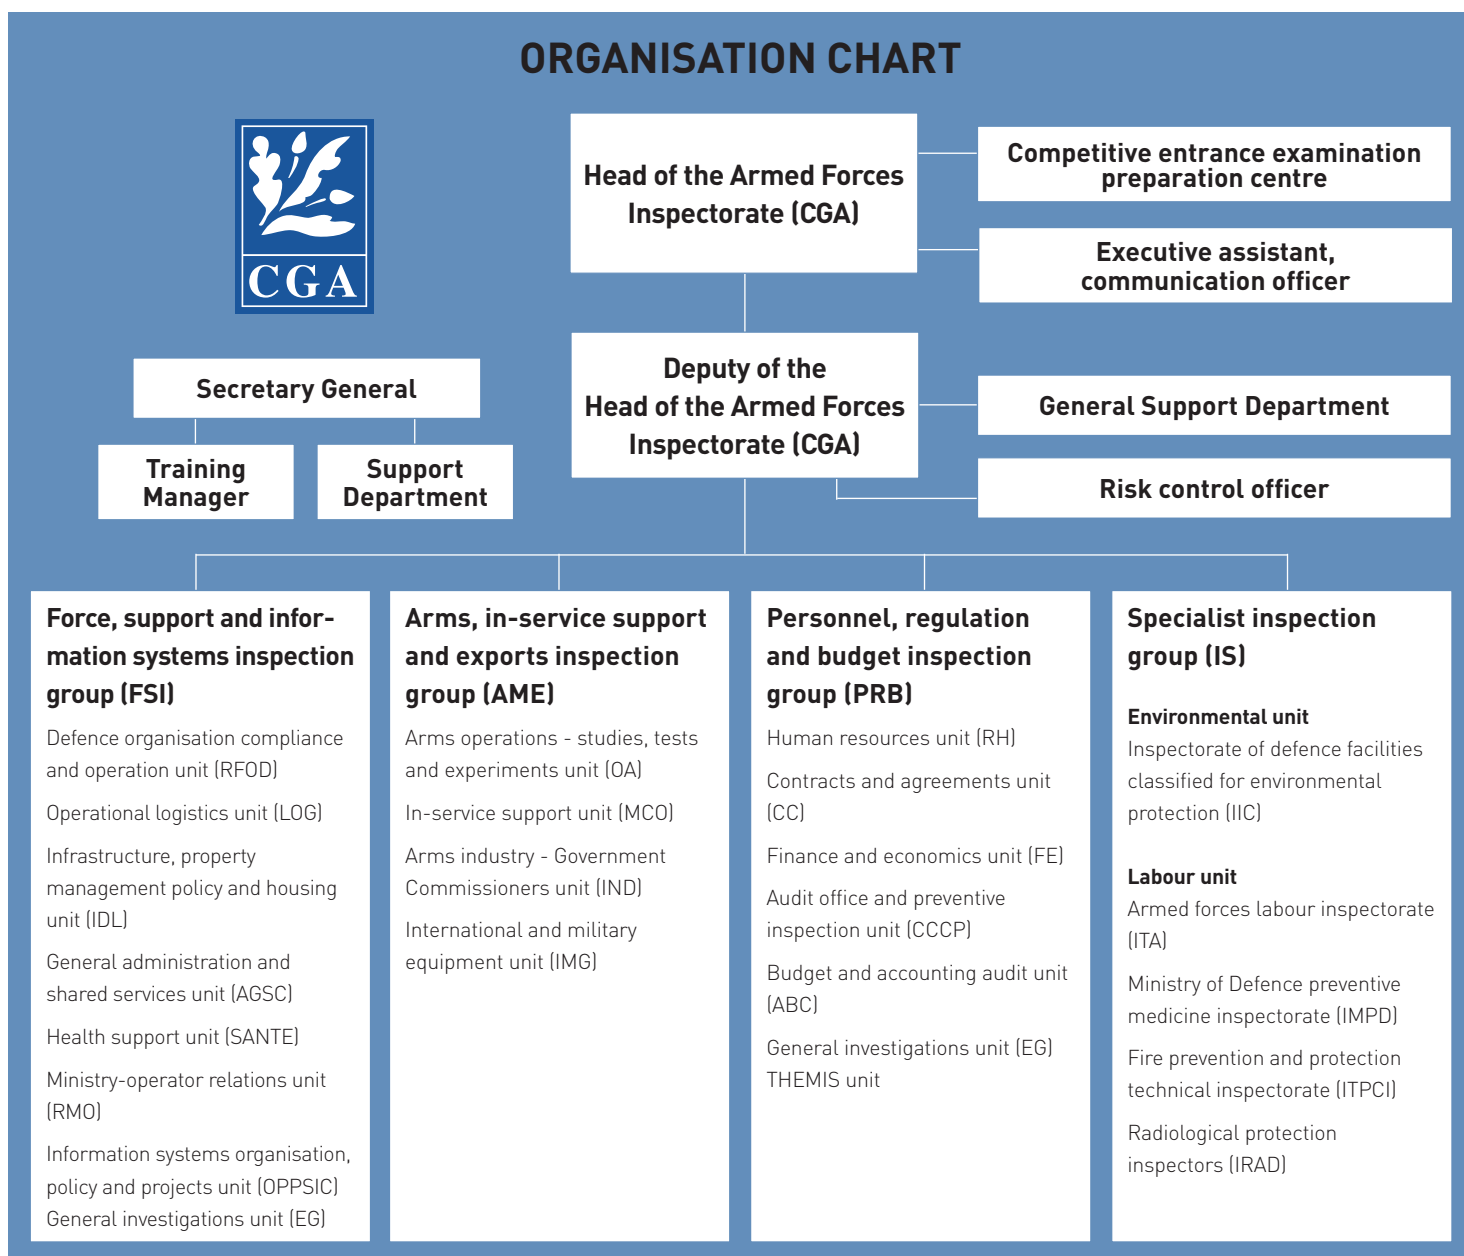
ORGANISATION CHART

CGA

Head of the Armed Forces Inspectorate (CGA)

Competitive entrance examination preparation centre

Executive assistant, communication officer

Secretary General

Training Manager

Support Department

Deputy of the Head of the Armed Forces Inspectorate (CGA)

General Support Department

Risk control officer

Force, support and information systems inspection group (FSI)

Defence organisation compliance and operation unit (RFOD)

Operational logistics unit (LOG)

Infrastructure, property management policy and housing unit (IDL)

General administration and shared services unit (AGSC)

Health support unit (SANTE)

Ministry-operator relations unit (RMO)

Information systems organisation, policy and projects unit (OPPSIC)
General investigations unit (EG)

Arms, in-service support and exports inspection group (AME)

Arms operations - studies, tests and experiments unit (OA)

In-service support unit (MCO)

Arms industry - Government Commissioners unit (IND)

International and military equipment unit (IMG)

Personnel, regulation and budget inspection group (PRB)

Human resources unit (RH)

Contracts and agreements unit (CC)

Finance and economics unit (FE)

Audit office and preventive inspection unit (CCCP)

Budget and accounting audit unit (ABC)

General investigations unit (EG)
THEMIS unit

Specialist inspection group (IS)

Environmental unit
Inspectorate of defence facilities classified for environmental protection (IIC)

Labour unit
Armed forces labour inspectorate (ITA)

Ministry of Defence preventive medicine inspectorate (IMPD)

Fire prevention and protection technical inspectorate (ITPCI)

Radiological protection inspectors (IRAD)